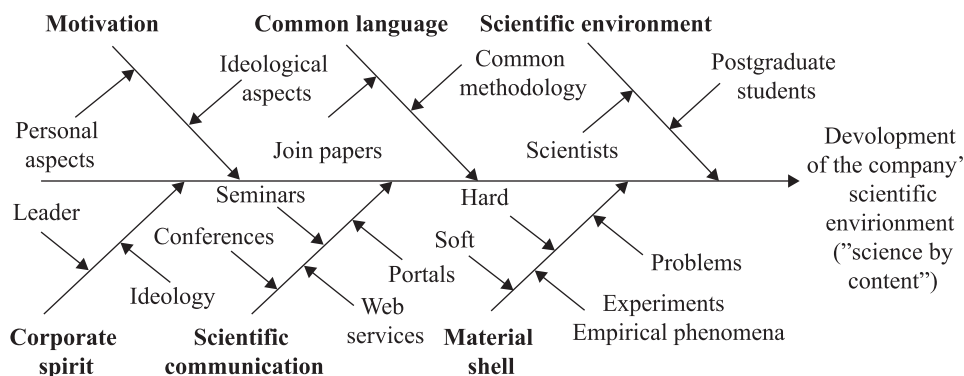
Motivation

Common language

Scientific environment

Ideological aspects

Common methodology

Postgraduate students

Personal aspects

Join papers

Scientists

Devolopment of the company' scientific envirionment ("science by content")

Seminars

Hard

Leader

Conferences

Soft

Portals

Problems

Ideology

Web services

Experiments

Empirical phenomena

Corporate spirit

Scientific communication

Material shell